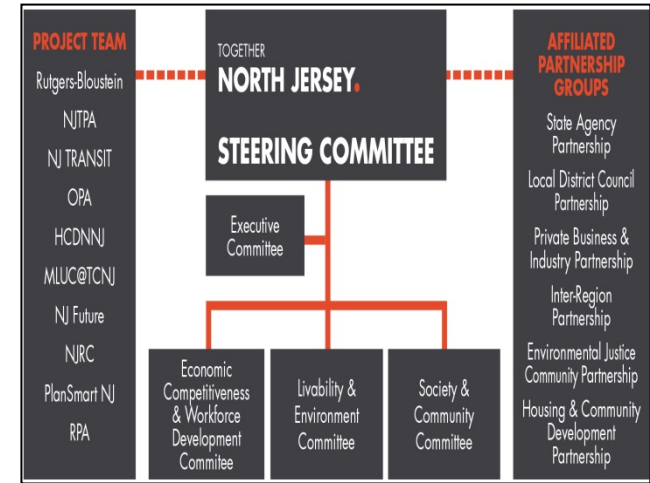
PROJECT TEAM

Rutgers-Bloustein

NJTPA

NJ TRANSIT

OPA

HCDNNJ

MLUC@TCNJ

NJ Future

NJRC

PlanSmart NJ

RPA

TOGETHER NORTH JERSEY.

STEERING COMMITTEE

Executive Committee

Economic Competitiveness & Workforce Development Commitee

Livability & Environment Committee

Society & Community Committee

AFFILIATED PARTNERSHIP GROUPS

State Agency Partnership

Local District Council Partnership

Private Business & Industry Partnership

Inter-Region Partnership

Environmental Justice Community Partnership

Housing & Community Development Partnership